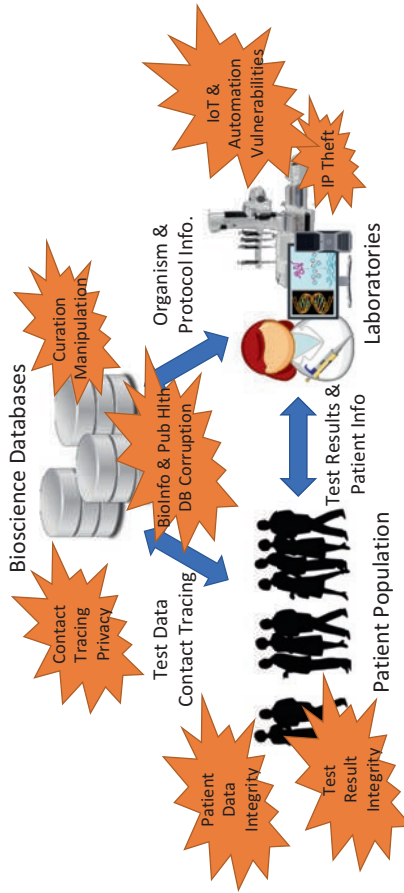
IoT & Automation Vulnerabilities

IP Theft

Curation Manipulation

Bioscience Databases

Organism & Protocol Info.

Laboratories

BioInfo & Pub Hlth DB Corruption

Test Results & Patient Info

Contact Tracing Privacy

Test Data Contact Tracing

Patient Population

Patient Data Integrity

Test Result Integrity